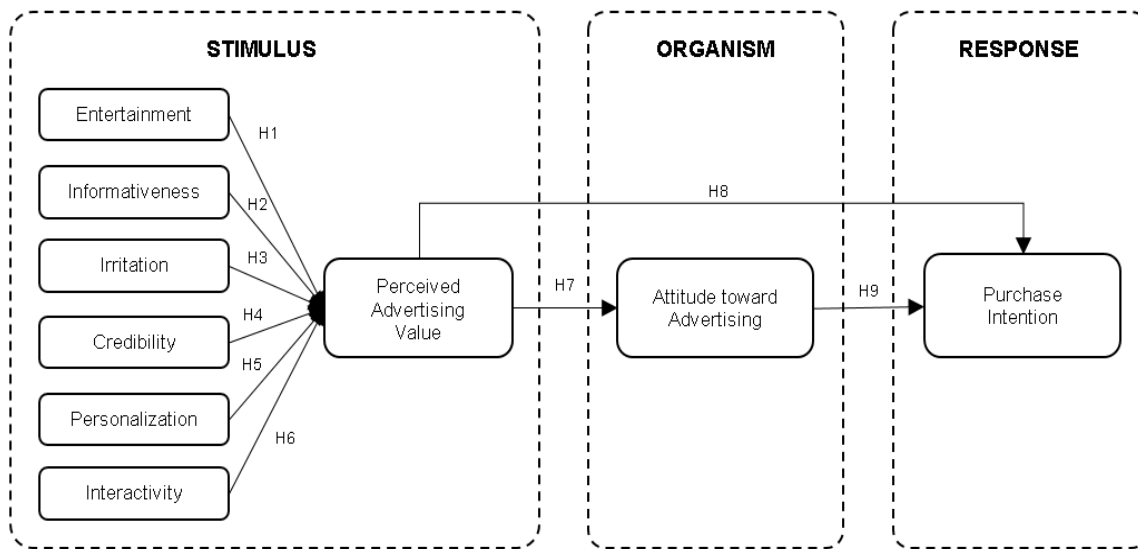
STIMULUS

ORGANISM

RESPONSE

Entertainment

Informativeness

Irritation

Credibility

Personalization

Interactivity

H1

H2

H3

H4

H5

H6

Perceived Advertising Value

H8

H7

Attitude toward Advertising

H9

Purchase Intention